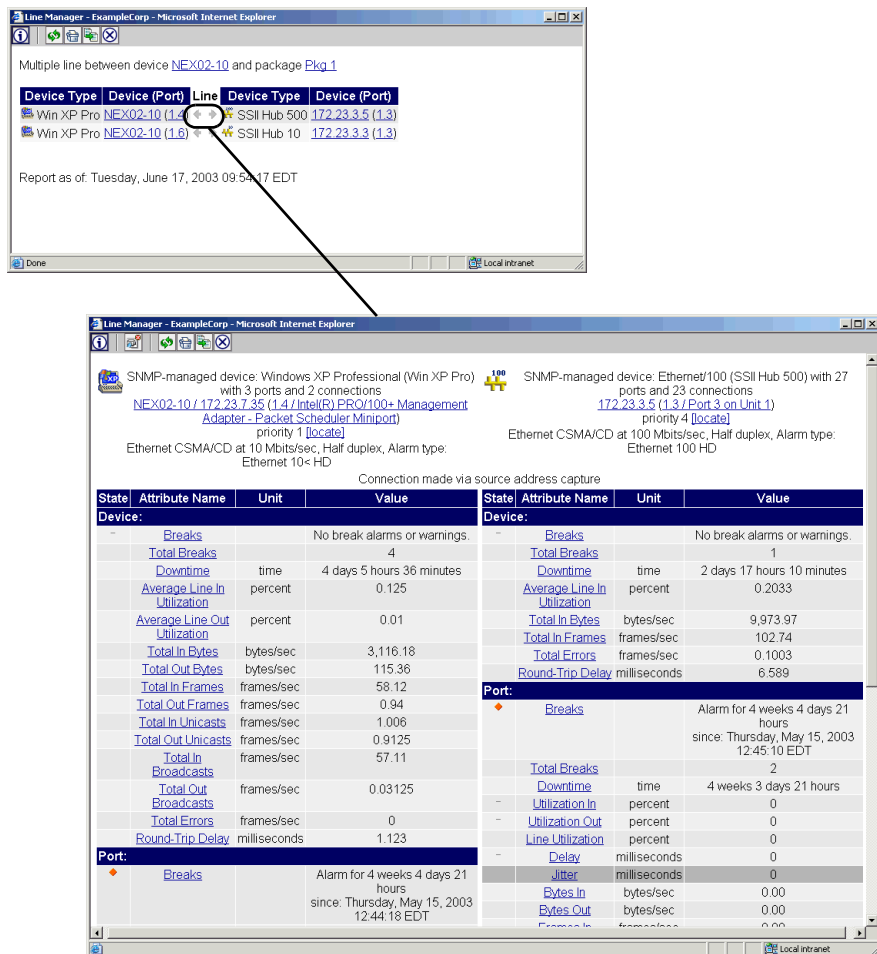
Line Manager - ExampleCorp - Microsoft Internet Explorer

Multiple line between device NEX02-10 and package Pkg 1

| Device Type | Device (Port) | Line | Device Type | Device (Port) |
|---|---|---|---|---|
| Win XP Pro | NEX02-10 (1.4) | | SSII Hub 500 | 172.23.3.5 (1.3) |
| Win XP Pro | NEX02-10 (1.6) | | SSII Hub 10 | 172.23.3.3 (1.3) |

Report as of: Tuesday, June 17, 2003 09:54:17 EDT

Done | Local intranet

Line Manager - ExampleCorp - Microsoft Internet Explorer

SNMP-managed device: Windows XP Professional (Win XP Pro) with 3 ports and 2 connections
NEX02-10 / 172.23.7.35 (1.4 / Intel(R) PRO/100+ Management Adapter - Packet Scheduler Miniport)
priority 1 [locate]
Ethernet CSMA/CD at 10 Mbits/sec, Half duplex, Alarm type: Ethernet 10< HD

SNMP-managed device: Ethernet/100 (SSII Hub 500) with 27 ports and 23 connections
172.23.3.5 (1.3 / Port 3 on Unit 1)
priority 4 [locate]
Ethernet CSMA/CD at 100 Mbits/sec, Half duplex, Alarm type: Ethernet 100 HD

Connection made via source address capture

| State | Attribute Name | Unit | Value |
|---|---|---|---|
| Device: | | | |
| - | Breaks | | No break alarms or warnings. |
| | Total Breaks | | 4 |
| | Downtime | time | 4 days 5 hours 36 minutes |
| | Average Line In Utilization | percent | 0.125 |
| | Average Line Out Utilization | percent | 0.01 |
| | Total In Bytes | bytes/sec | 3,116.18 |
| | Total Out Bytes | bytes/sec | 115.36 |
| | Total In Frames | frames/sec | 58.12 |
| | Total Out Frames | frames/sec | 0.94 |
| | Total In Unicasts | frames/sec | 1.006 |
| | Total Out Unicasts | frames/sec | 0.9125 |
| | Total In Broadcasts | frames/sec | 57.11 |
| | Total Out Broadcasts | frames/sec | 0.03125 |
| | Total Errors | frames/sec | 0 |
| | Round-Trip Delay | milliseconds | 1.123 |
| Port: | | | |
| | Breaks | | Alarm for 4 weeks 4 days 21 hours since: Thursday, May 15, 2003 12:44:18 EDT |

| State | Attribute Name | Unit | Value |
|---|---|---|---|
| Device: | | | |
| - | Breaks | | No break alarms or warnings. |
| | Total Breaks | | 1 |
| | Downtime | time | 2 days 17 hours 10 minutes |
| | Average Line In Utilization | percent | 0.2033 |
| | Total In Bytes | bytes/sec | 9,973.97 |
| | Total In Frames | frames/sec | 102.74 |
| | Total Errors | frames/sec | 0.1003 |
| | Round-Trip Delay | milliseconds | 6.589 |
| Port: | | | |
| | Breaks | | Alarm for 4 weeks 4 days 21 hours since: Thursday, May 15, 2003 12:45:10 EDT |
| | Total Breaks | | 2 |
| | Downtime | time | 4 weeks 3 days 21 hours |
| - | Utilization In | percent | 0 |
| - | Utilization Out | percent | 0 |
| | Line Utilization | percent | 0 |
| - | Delay | milliseconds | 0 |
| | Jitter | milliseconds | 0 |
| | Bytes In | bytes/sec | 0.00 |
| | Bytes Out | bytes/sec | 0.00 |
| | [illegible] | frames/sec | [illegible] |

Local intranet